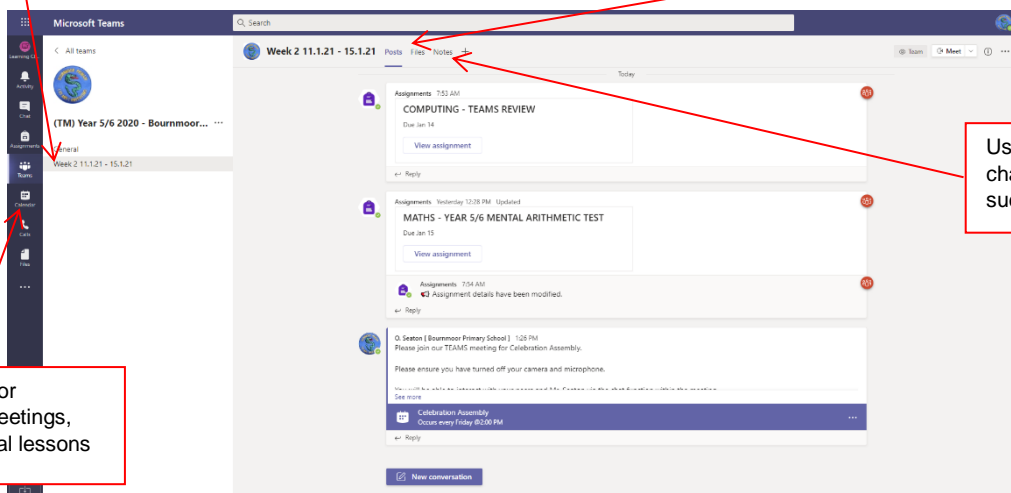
Microsoft Teams
Search
Learning
Activity
Chat
Assignments
Teams
Calendar
Calls
Files
...
< All teams
(TM) Year 5/6 2020 - Bournmoor... ···
General
Week 2 11.1.21 - 15.1.21
Week 2 11.1.21 - 15.1.21 Posts Files Notes +
Team Meet ⓘ ···
Today
Assignments 7:53 AM
COMPUTING - TEAMS REVIEW
Due Jan 14
View assignment
Reply
Assignments Yesterday 12:28 PM Updated
MATHS - YEAR 5/6 MENTAL ARITHMETIC TEST
Due Jan 15
View assignment
Assignments 7:54 AM
Assignment details have been modified.
Reply
O. Seaton ( Bournmoor Primary School ) 1:26 PM
Please join our TEAMS meeting for Celebration Assembly.
Please ensure you have turned off your camera and microphone.
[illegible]
See more
Celebration Assembly
Occurs every Friday @2:00 PM
Reply
New conversation
Us
cha
suc
or
eetings,
al lessons